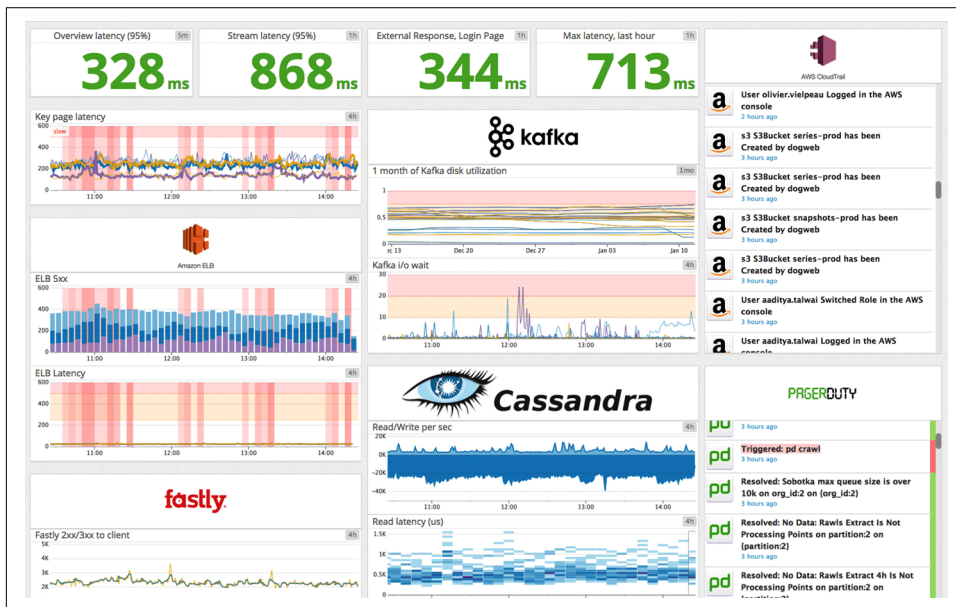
Overview latency (95%) 5m
328ms

Stream latency (95%) 1h
868ms

External Response, Login Page 1h
344ms

Max latency, last hour 1h
713ms

AWS CloudTrail

User olivier.vielpeau Logged in the AWS console
3 hours ago

s3 S3Bucket series-prod has been Created by dogweb
3 hours ago

s3 S3Bucket series-prod has been Created by dogweb
3 hours ago

s3 S3Bucket snapshots-prod has been Created by dogweb
3 hours ago

s3 S3Bucket series-prod has been Created by dogweb
3 hours ago

User aaditya.talwai Switched Role in the AWS console
3 hours ago

User aaditya.talwai Logged in the AWS console

Key page latency 4h
slow
400
200
0
11:00 12:00 13:00 14:00

kafka

1 month of Kafka disk utilization 1mo
1
0.5
0
Dec 13 Dec 20 Dec 27 Jan 03 Jan 10

Amazon ELB

ELB 5xx 4h
600
400
200
0
11:00 12:00 13:00 14:00

Kafka i/o wait 4h
40
30
20
10
0
11:00 12:00 13:00 14:00

ELB Latency 4h
11:00 12:00 13:00 14:00

Cassandra

Read/Write per sec 4h
20K
0K
-20K
-40K
11:00 12:00 13:00 14:00

PAGERDUTY

3 hours ago

Triggered: pd crawl
3 hours ago

Resolved: Sobotka max queue size is over 10k on org_id:2 on {org_id:2}
3 hours ago

Resolved: No Data: Rawls Extract Is Not Processing Points on partition:2 on {partition:2}
3 hours ago

Resolved: No Data: Rawls Extract 4h Is Not Processing Points on partition:2 on

fastly

Fastly 2xx/3xx to client 4h
5K
4K
3K
2K

Read latency (us) 4h
1.5K
1K
0.5K
0K